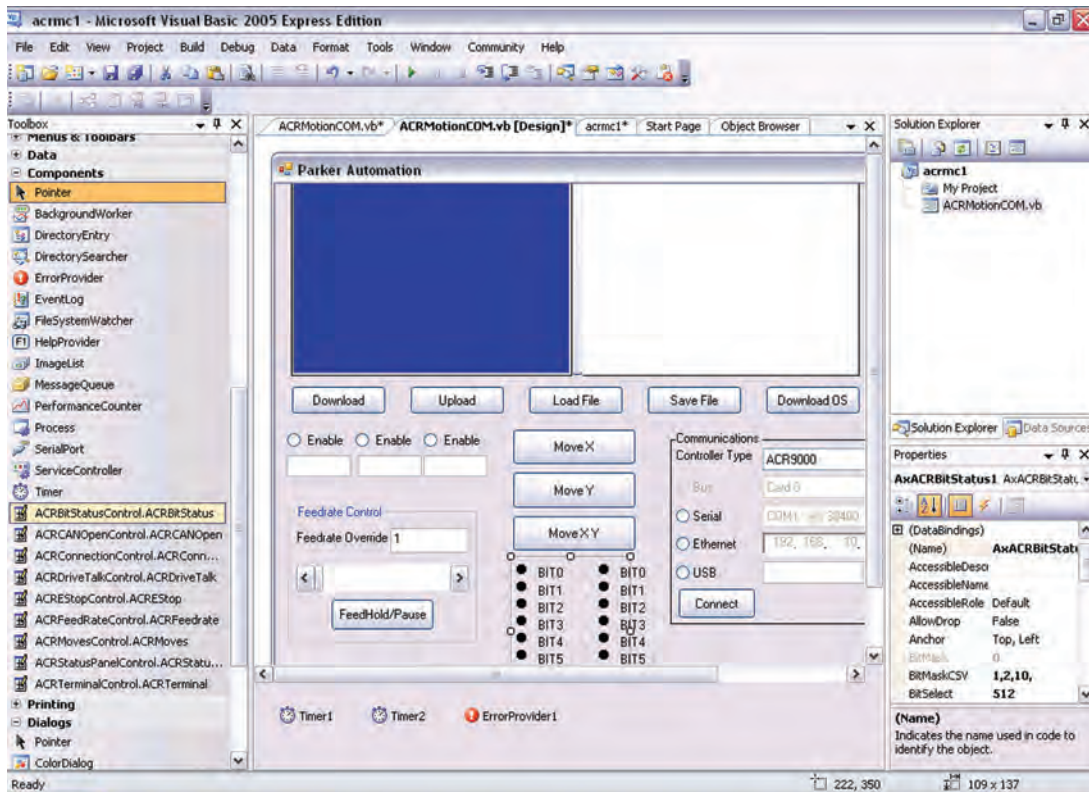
acrmc1 - Microsoft Visual Basic 2005 Express Edition

File Edit View Project Build Debug Data Format Tools Window Community Help

Toolbox
Menus & Toolbars
Data
Components
Pointer
BackgroundWorker
DirectoryEntry
DirectorySearcher
ErrorProvider
EventLog
FileSystemWatcher
HelpProvider
ImageList
MessageQueue
PerformanceCounter
Process
SerialPort
ServiceController
Timer
ACRBitStatusControl.ACRBitStatus
ACRCANOpenControl.ACRCANOpen
ACRConnectionControl.ACRConn...
ACRDriveTalkControl.ACRDriveTalk
ACREStopControl.ACREStop
ACRFeedRateControl.ACRFeedrate
ACRMovesControl.ACRMoves
ACRStatusPanelControl.ACRStatu...
ACRTerminalControl.ACRTerminal
Printing
Dialogs
Pointer
ColorDialog

ACRMotionCOM.vb* ACRMotionCOM.vb [Design]* acrmc1* Start Page Object Browser

Parker Automation

Download Upload Load File Save File Download OS

Enable Enable Enable

MoveX
MoveY
MoveXY

Feedrate Control
Feedrate Override 1

FeedHold/Pause

BIT0 BIT0
BIT1 BIT1
BIT2 BIT2
BIT3 BIT3
BIT4 BIT4
BIT5 BIT5

Communications
Controller Type ACR9000
Bus Card 0
Serial COM1 38400
Ethernet 192. 168. 10.
USB
Connect

Timer1 Timer2 ErrorProvider1

Solution Explorer
acrmc1
My Project
ACRMotionCOM.vb

Solution Explorer Data Sources

Properties
AxACRBitStatus1 AxACRBitStatu
(DataBindings)
(Name) AxACRBitStatu
AccessibleDescri
AccessibleName
AccessibleRole Default
AllowDrop False
Anchor Top, Left
BitMask 0
BitMaskCSV 1,2,10,
BitSelect 512

(Name)
Indicates the name used in code to identify the object.

Ready 222, 350 109 x 137